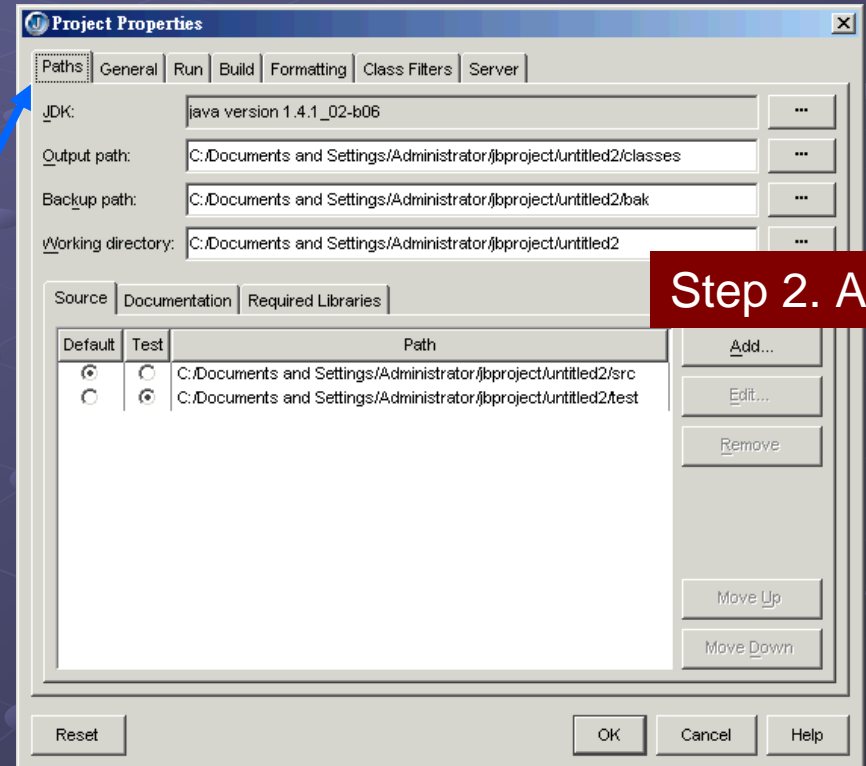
Project Properties

Paths | General | Run | Build | Formatting | Class Filters | Server

JDK: java version 1.4.1_02-b06 ...

Output path: C:/Documents and Settings/Administrator/jbproject/untitled2/classes ...

Backup path: C:/Documents and Settings/Administrator/jbproject/untitled2/bak ...

Working directory: C:/Documents and Settings/Administrator/jbproject/untitled2 ...

Step 2. A

Source | Documentation | Required Libraries

| Default | Test | Path |
|---|---|---|
| ◉ | ○ | C:/Documents and Settings/Administrator/jbproject/untitled2/src |
| ○ | ◉ | C:/Documents and Settings/Administrator/jbproject/untitled2/test |

Add...

Edit...

Remove

Move Up

Move Down

Reset

OK

Cancel

Help